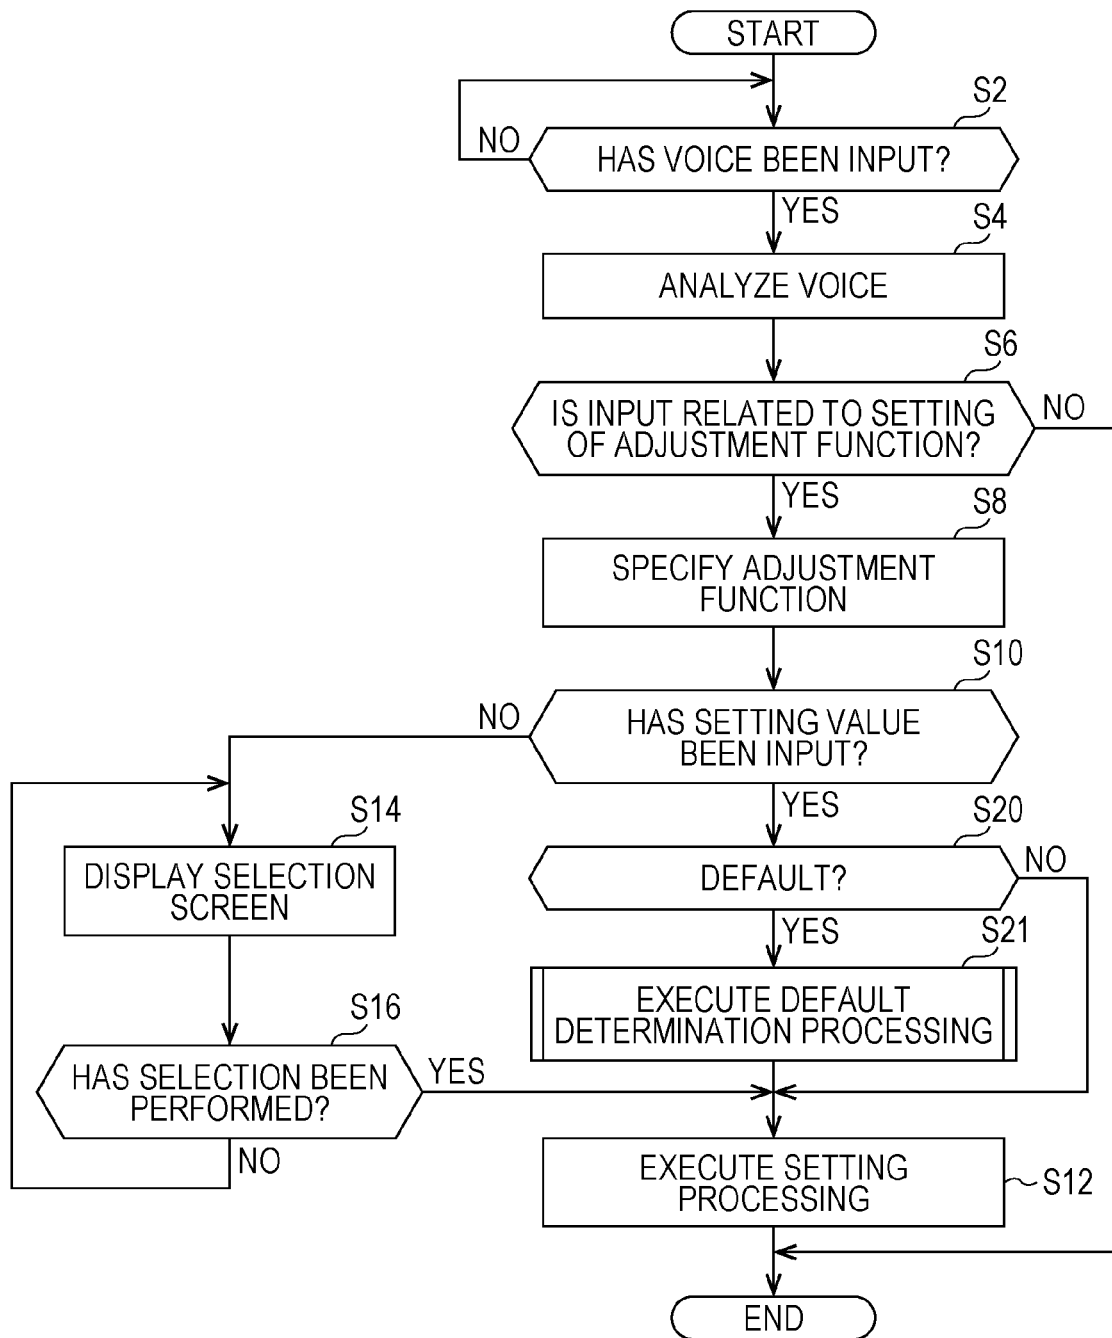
START

S2

NO

HAS VOICE BEEN INPUT?

YES

S4

ANALYZE VOICE

S6

IS INPUT RELATED TO SETTING OF ADJUSTMENT FUNCTION?

NO

YES

S8

SPECIFY ADJUSTMENT FUNCTION

S10

NO

HAS SETTING VALUE BEEN INPUT?

YES

S14

DISPLAY SELECTION SCREEN

S20

DEFAULT?

NO

YES

S21

EXECUTE DEFAULT DETERMINATION PROCESSING

S16

HAS SELECTION BEEN PERFORMED?

YES

NO

EXECUTE SETTING PROCESSING

S12

END